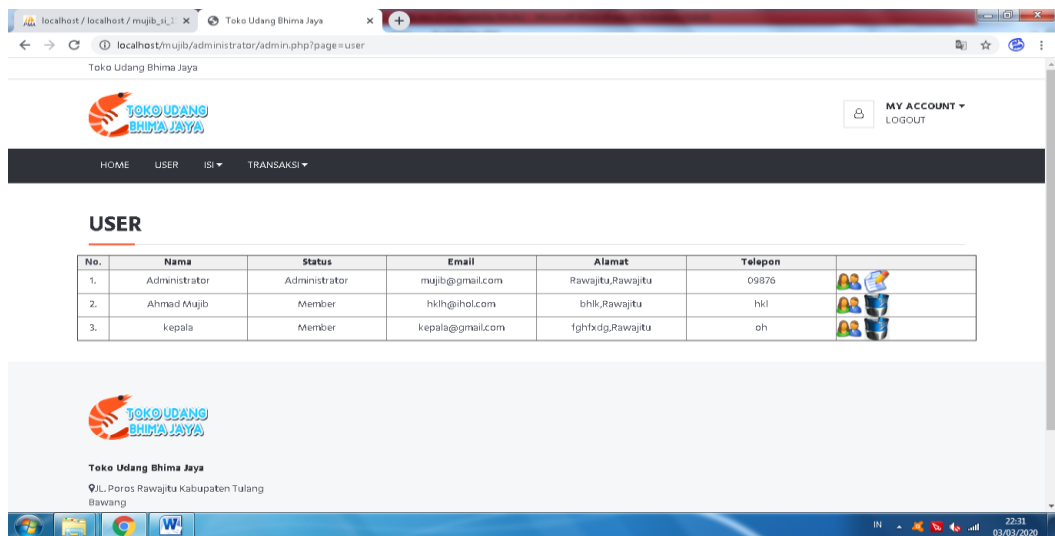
localhost / localhost / mujib_ri_1 ×
Toko Udang Bhima Jaya ×

localhost/mujib/administrator/admin.php?page=user

Toko Udang Bhima Jaya

TOKO UDANG BHIMA JAYA

MY ACCOUNT ▾
LOGOUT

HOME USER ISI ▾ TRANSAKSI ▾

USER

| No. | Nama | Status | Email | Alamat | Telepon | |
|---|---|---|---|---|---|---|
| 1. | Administrator | Administrator | mujib@gmail.com | Rawajitu,Rawajitu | 09876 | |
| 2. | Ahmad Mujib | Member | hklh@ihol.com | bhlk,Rawajitu | hkl | |
| 3. | kepala | Member | kepala@gmail.com | fghfxdg,Rawajitu | oh | |

TOKO UDANG BHIMA JAYA

Toko Udang Bhima Jaya

JL. Poros Rawajitu Kabupaten Tulang Bawang

IN 22:31 03/03/2020